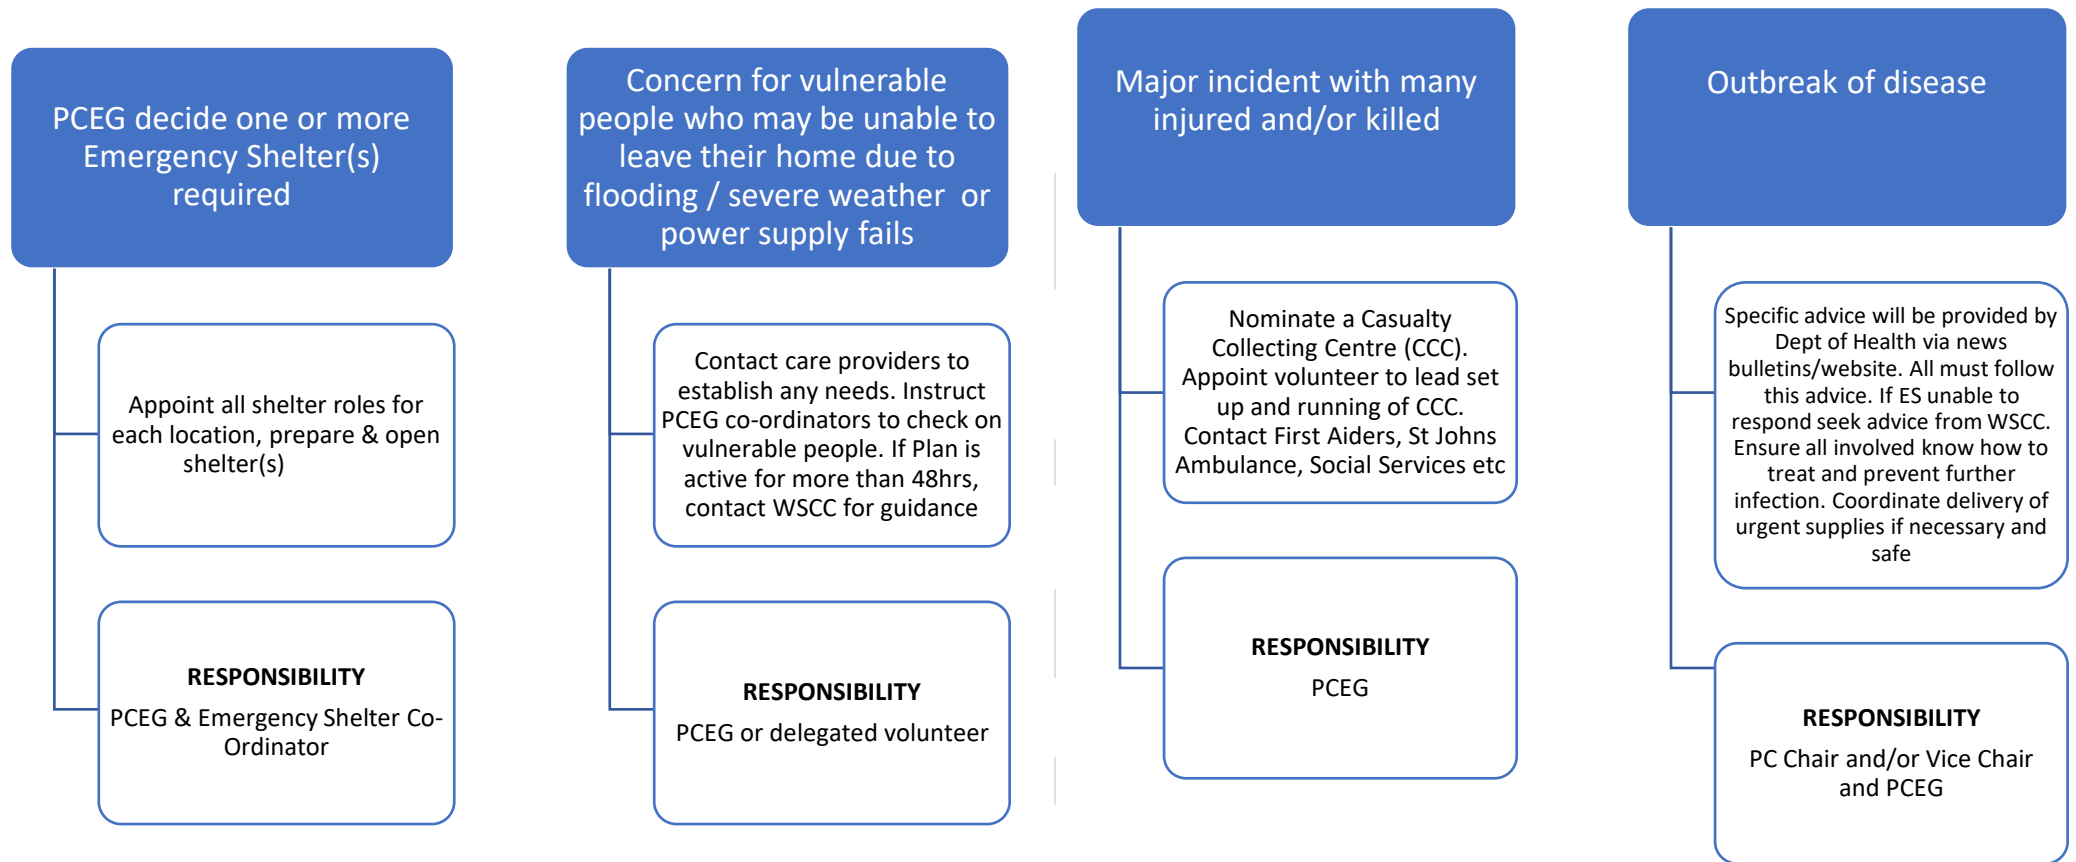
PCEG decide one or more Emergency Shelter(s) required

Appoint all shelter roles for each location, prepare & open shelter(s)

RESPONSIBILITY

PCEG & Emergency Shelter Co-Ordinator

Concern for vulnerable people who may be unable to leave their home due to flooding / severe weather or power supply fails

Contact care providers to establish any needs. Instruct PCEG co-ordinators to check on vulnerable people. If Plan is active for more than 48hrs, contact WSCC for guidance

RESPONSIBILITY

PCEG or delegated volunteer

Major incident with many injured and/or killed

Nominate a Casualty Collecting Centre (CCC). Appoint volunteer to lead set up and running of CCC. Contact First Aiders, St Johns Ambulance, Social Services etc

RESPONSIBILITY

PCEG

Outbreak of disease

Specific advice will be provided by Dept of Health via news bulletins/website. All must follow this advice. If ES unable to respond seek advice from WSCC. Ensure all involved know how to treat and prevent further infection. Coordinate delivery of urgent supplies if necessary and safe

RESPONSIBILITY

PC Chair and/or Vice Chair and PCEG